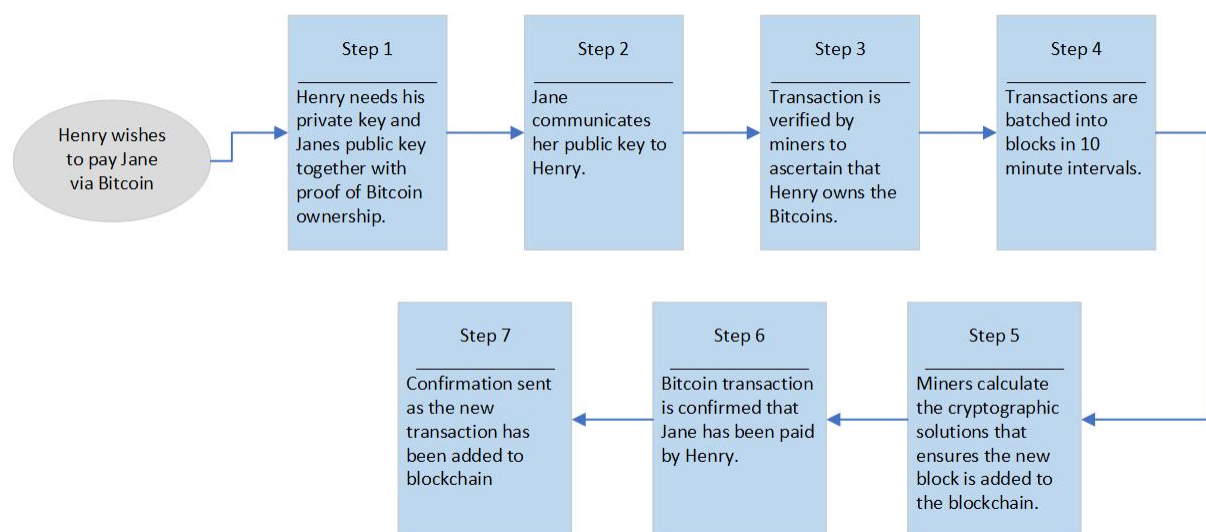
Henry wishes to pay Jane via Bitcoin

Step 1

Henry needs his private key and Janes public key together with proof of Bitcoin ownership.

Step 2

Jane communicates her public key to Henry.

Step 3

Transaction is verified by miners to ascertain that Henry owns the Bitcoins.

Step 4

Transactions are batched into blocks in 10 minute intervals.

Step 5

Miners calculate the cryptographic solutions that ensures the new block is added to the blockchain.

Step 6

Bitcoin transaction is confirmed that Jane has been paid by Henry.

Step 7

Confirmation sent as the new transaction has been added to blockchain